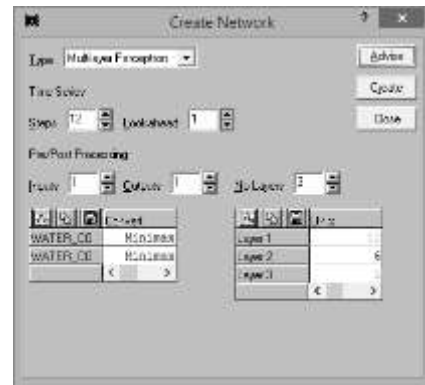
Create Network

Type Multilayer Perceptron

Advise

Create

Time Series

Steps 12 Lookahead 1

Close

Pre/Post Processing

Inputs 1 Outputs 1 No. Layers 3

| | Preproc |
|---|---|
| WATER_CO | Minimax |
| WATER_CO | Minimax |

| | Units |
|---|---|
| Layer 1 | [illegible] |
| Layer 2 | 6 |
| Layer 3 | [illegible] |